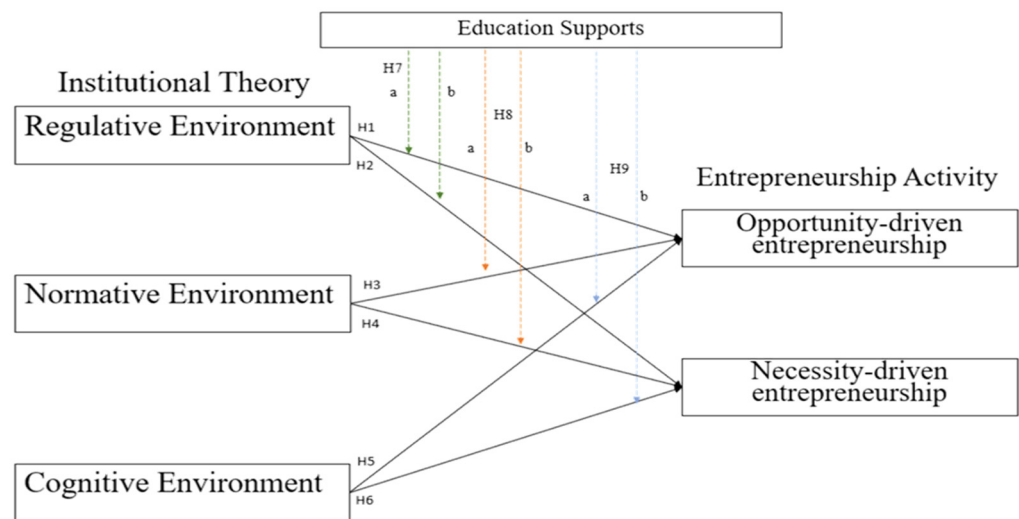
Education Supports

Institutional Theory

H7
a
b
H8
a
b
H9
a
b

Regulative Environment
H1
H2

Entrepreneurship Activity

Opportunity-driven entrepreneurship

Normative Environment
H3
H4

Necessity-driven entrepreneurship

Cognitive Environment
H5
H6